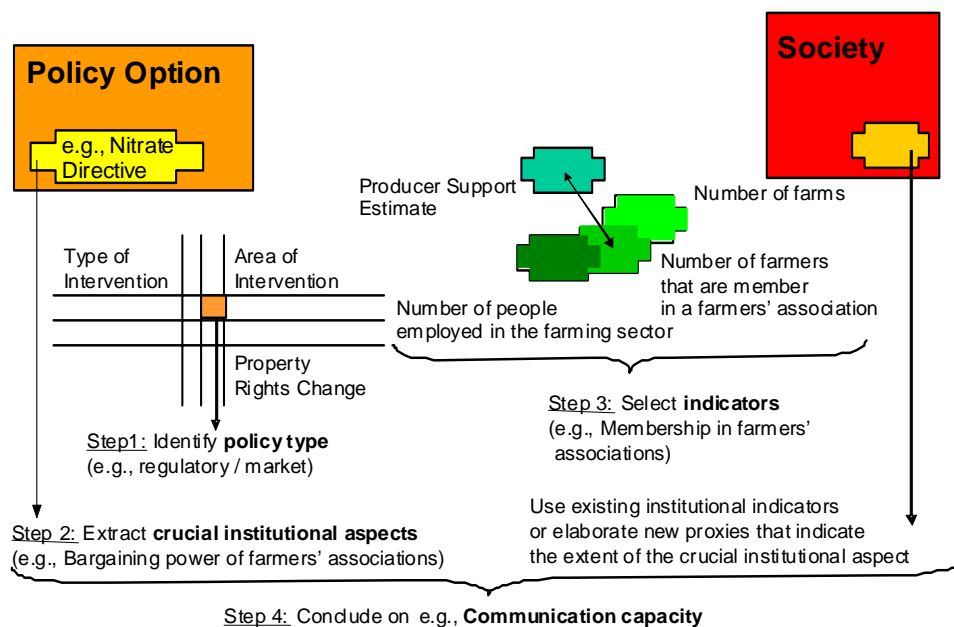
Policy Option

e.g., Nitrate Directive

Society

Producer Support Estimate

Number of farms

Number of farmers that are member in a farmers' association

Number of people employed in the farming sector

Type of Intervention

Area of Intervention

Property Rights Change

Step1: Identify **policy type** (e.g., regulatory / market)

Step 3: Select **indicators** (e.g., Membership in farmers' associations)

Use existing institutional indicators or elaborate new proxies that indicate the extent of the crucial institutional aspect

Step 2: Extract **crucial institutional aspects** (e.g., Bargaining power of farmers' associations)

Step 4: Conclude on e.g., **Communication capacity**